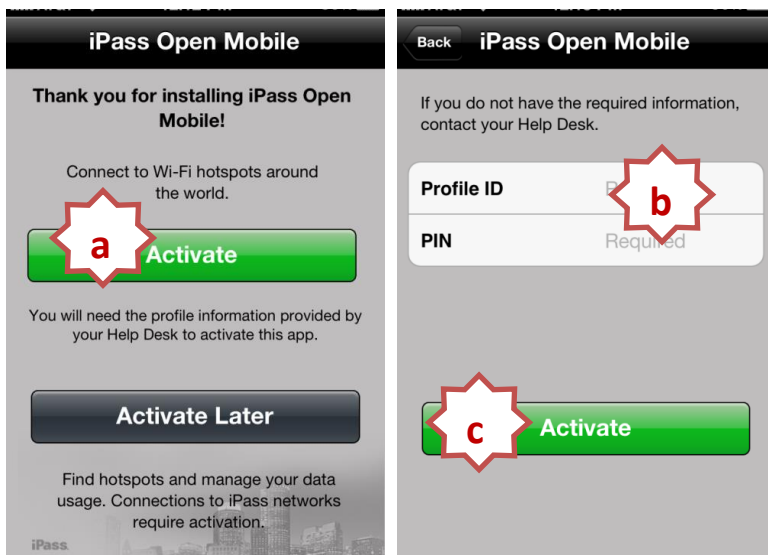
iPass Open Mobile

Thank you for installing iPass Open Mobile!

Connect to Wi-Fi hotspots around the world.

a

Activate

You will need the profile information provided by your Help Desk to activate this app.

Activate Later

Find hotspots and manage your data usage. Connections to iPass networks require activation.

iPass

Back

iPass Open Mobile

If you do not have the required information, contact your Help Desk.

Profile ID

b

PIN

Required

c

Activate